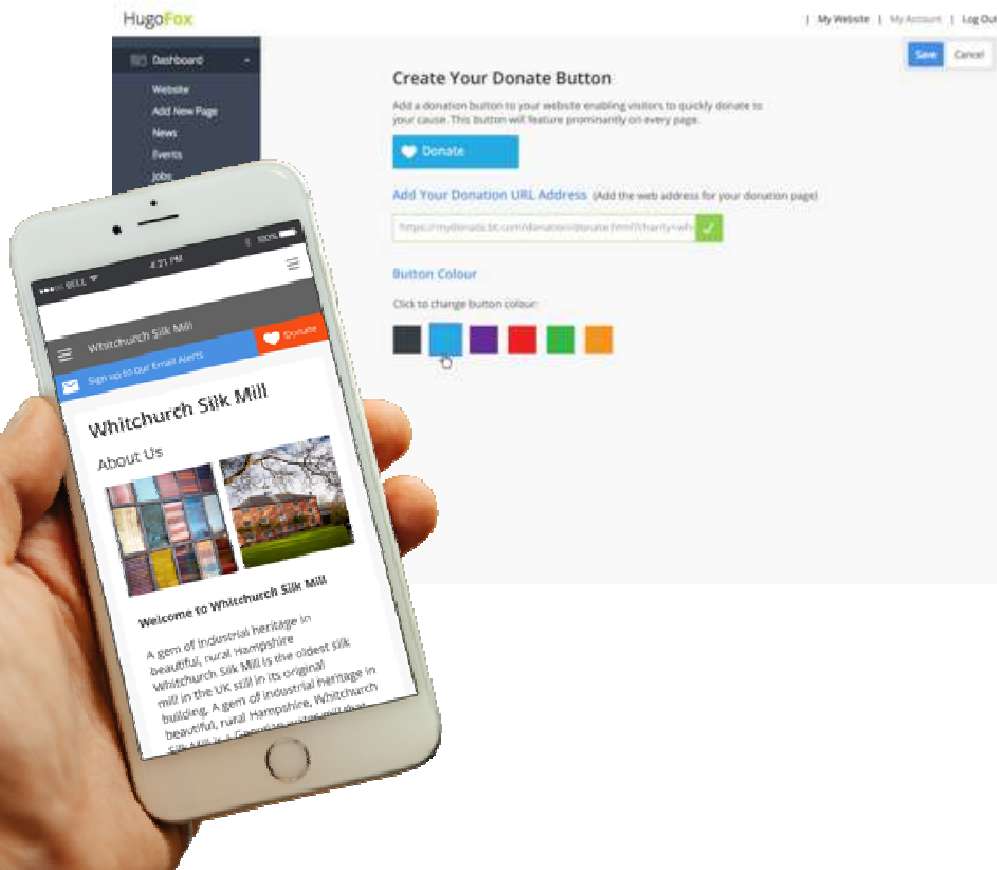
HugoFox

| My Website | My Account | Log Out

Save Cancel

Dashboard

Website

Add New Page

News

Events

Jobs

Create Your Donate Button

Add a donation button to your website enabling visitors to quickly donate to your cause. This button will feature prominently on every page.

Donate

Add Your Donation URL Address (Add the web address for your donation page)

https://mydonate.bt.com/donation/donate.html?charity=wh

Button Colour

Click to change button colour:

BELL

4:21 PM

100%

Whitchurch Silk Mill

Donate

Sign up to our Email Alerts

Whitchurch Silk Mill

About Us

Welcome to Whitchurch Silk Mill

A gem of industrial heritage in beautiful, rural Hampshire Whitchurch Silk Mill is the oldest silk mill in the UK still in its original building. A gem of industrial heritage in beautiful, rural Hampshire, Whitchurch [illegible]